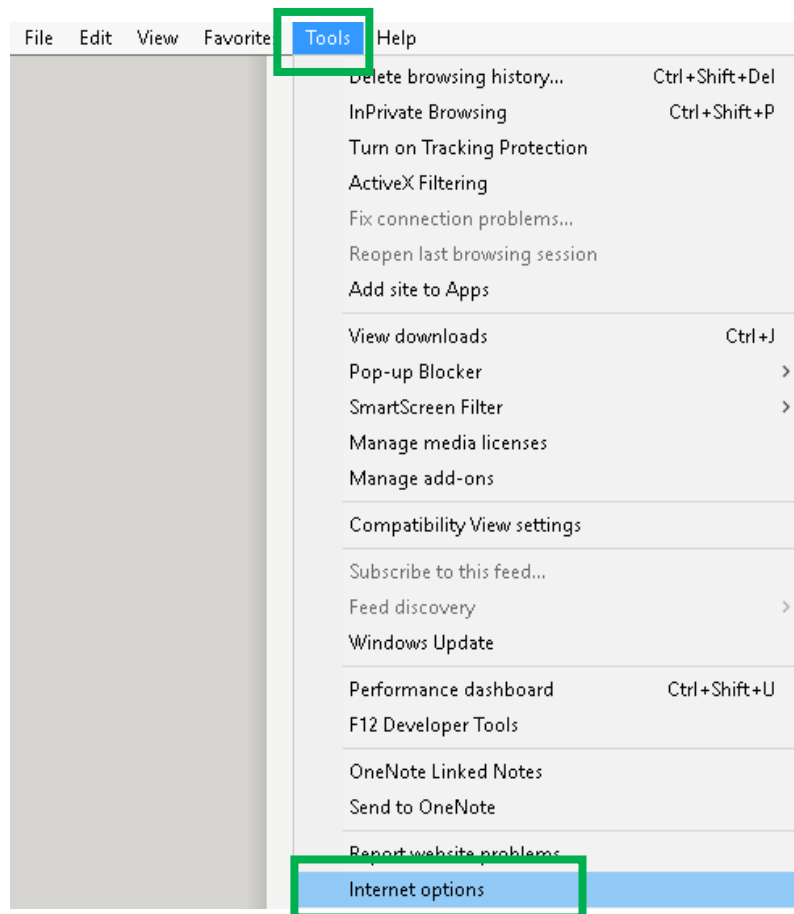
File Edit View Favorite Tools Help

Delete browsing history... Ctrl+Shift+Del
InPrivate Browsing Ctrl+Shift+P
Turn on Tracking Protection
ActiveX Filtering
Fix connection problems...
Reopen last browsing session
Add site to Apps

View downloads Ctrl+J
Pop-up Blocker
SmartScreen Filter
Manage media licenses
Manage add-ons

Compatibility View settings

Subscribe to this feed...
Feed discovery
Windows Update

Performance dashboard Ctrl+Shift+U
F12 Developer Tools

OneNote Linked Notes
Send to OneNote

Report website problems
Internet options